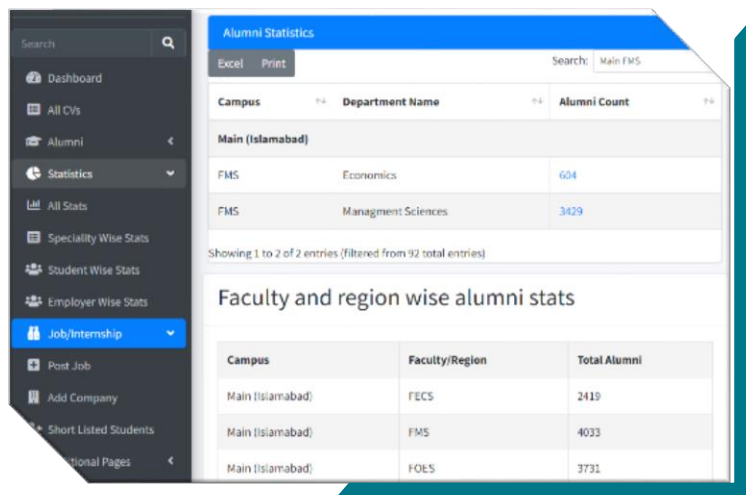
Search

Dashboard

All CVs

Alumni

Statistics

All Stats

Speciality Wise Stats

Student Wise Stats

Employer Wise Stats

Job/Internship

Post Job

Add Company

Short Listed Students

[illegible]tional Pages

Alumni Statistics

Excel Print

Search: Main FMS

| Campus | Department Name | Alumni Count |
|---|---|---|
| Main (Islamabad) | | |
| FMS | Economics | 604 |
| FMS | Managment Sciences | 3429 |

Showing 1 to 2 of 2 entries (filtered from 92 total entries)

Faculty and region wise alumni stats

| Campus | Faculty/Region | Total Alumni |
|---|---|---|
| Main (Islamabad) | FECS | 2419 |
| Main (Islamabad) | FMS | 4033 |
| Main (Islamabad) | FOES | 3731 |